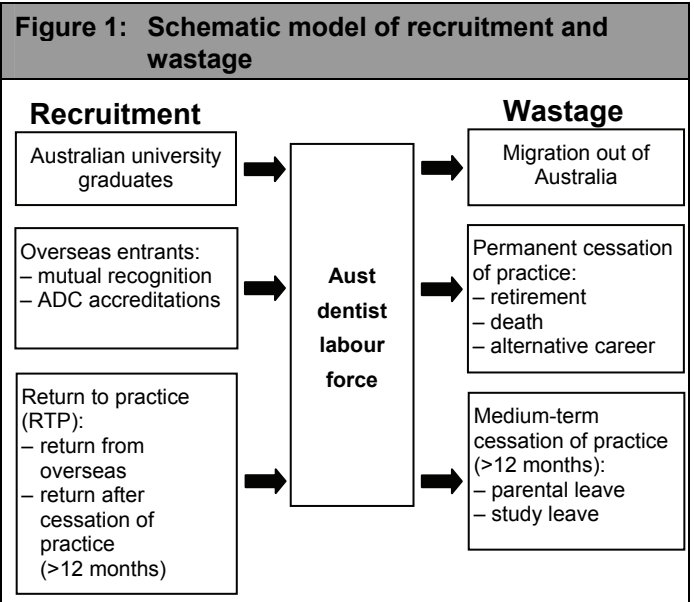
Figure 1: Schematic model of recruitment and wastage

Recruitment

Australian university graduates

Overseas entrants:
– mutual recognition
– ADC accreditations

Return to practice (RTP):
– return from overseas
– return after cessation of practice (>12 months)

Aust dentist labour force

Wastage

Migration out of Australia

Permanent cessation of practice:
– retirement
– death
– alternative career

Medium-term cessation of practice (>12 months):
– parental leave
– study leave